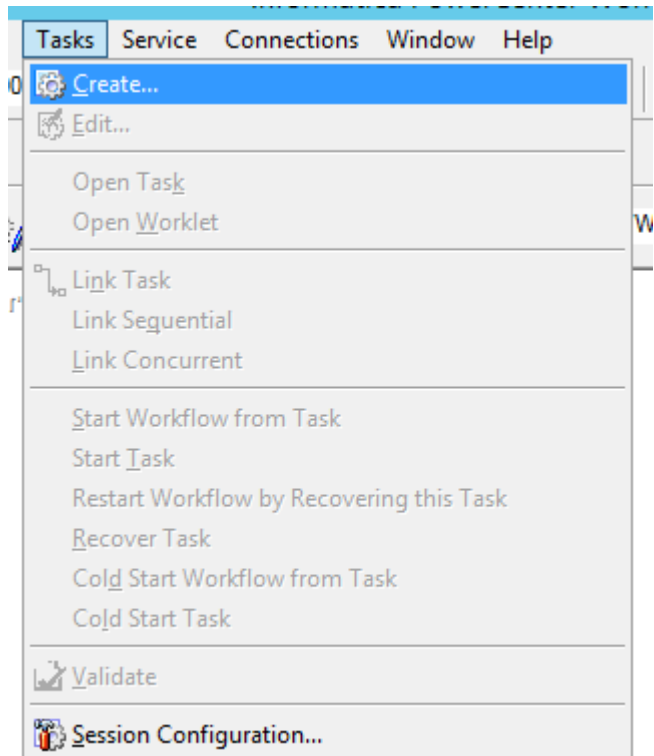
Tasks Service Connections Window Help

Create...
Edit...

Open Task
Open Worklet

Link Task
Link Sequential
Link Concurrent

Start Workflow from Task
Start Task
Restart Workflow by Recovering this Task
Recover Task
Cold Start Workflow from Task
Cold Start Task

Validate

Session Configuration...